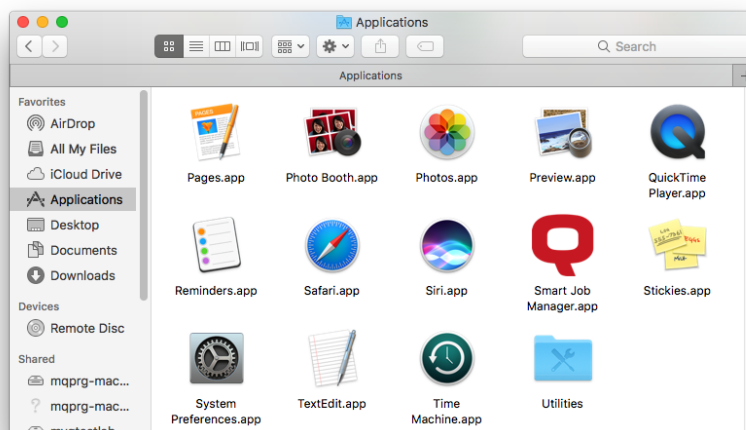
Applications

Search

Applications

Favorites

AirDrop

All My Files

iCloud Drive

Applications

Desktop

Documents

Downloads

Devices

Remote Disc

Shared

mqprg-mac...

mqprg-mac...

Pages.app

Photo Booth.app

Photos.app

Preview.app

QuickTime Player.app

Reminders.app

Safari.app

Siri.app

Smart Job Manager.app

Stickies.app

System Preferences.app

TextEdit.app

Time Machine.app

Utilities